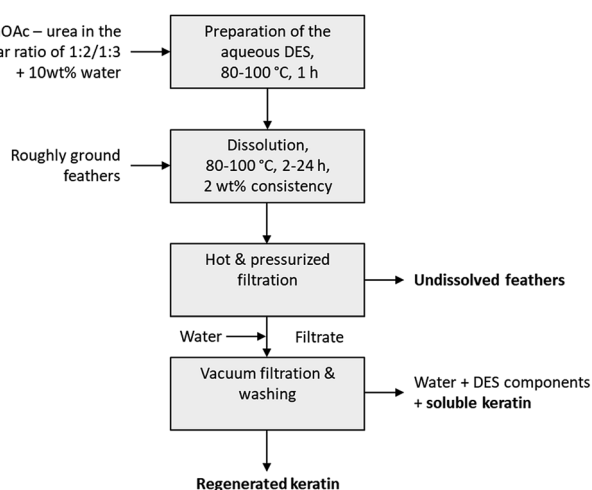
OAc – urea in the ar ratio of 1:2/1:3 + 10wt% water

Preparation of the aqueous DES, 80-100 °C, 1 h

Roughly ground feathers

Dissolution, 80-100 °C, 2-24 h, 2 wt% consistency

Hot & pressurized filtration

**Undissolved feathers**

Water

Filtrate

Vacuum filtration & washing

Water + DES components + **soluble keratin**

**Regenerated keratin**